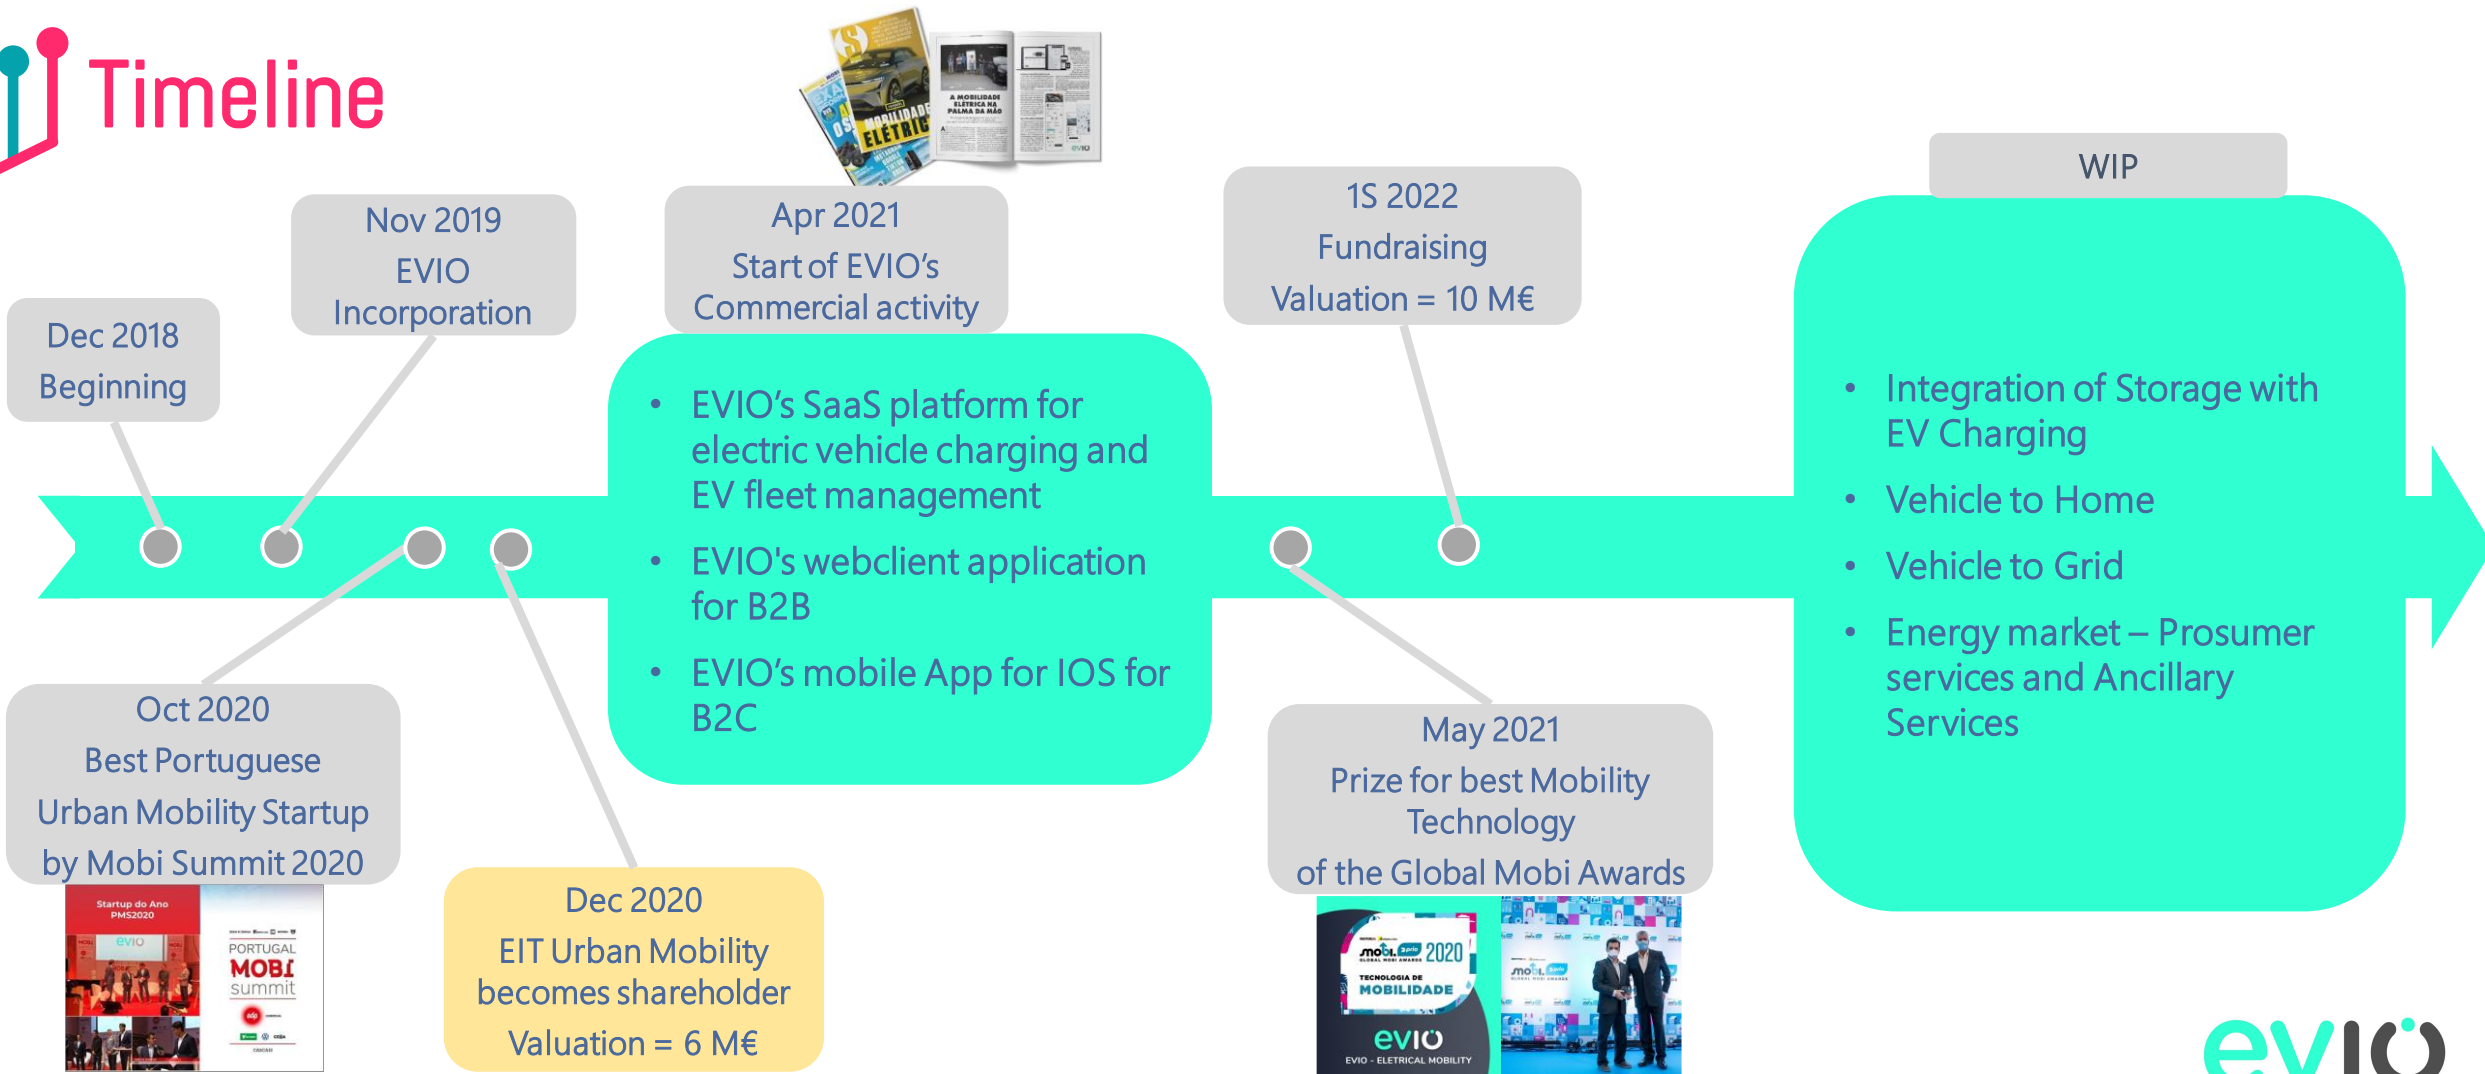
Timeline

Dec 2018
Beginning

Nov 2019
EVIO
Incorporation

Apr 2021
Start of EVIO's
Commercial activity

A MOBILIDADE ELÉTRICA NA PALMA DA MÃO

MOBILIDADE ELÉTRICA

- EVIO's SaaS platform for electric vehicle charging and EV fleet management
- EVIO's webclient application for B2B
- EVIO's mobile App for IOS for B2C

1S 2022
Fundraising
Valuation = 10 M€

WIP

- Integration of Storage with EV Charging
- Vehicle to Home
- Vehicle to Grid
- Energy market – Prosumer services and Ancillary Services

Oct 2020
Best Portuguese
Urban Mobility Startup
by Mobi Summit 2020

Startup do Ano PMS2020

evio

PORTUGAL MOBI summit

Dec 2020
EIT Urban Mobility
becomes shareholder
Valuation = 6 M€

May 2021
Prize for best Mobility
Technology
of the Global Mobi Awards

mobi 2020
GLOBAL MOBI AWARDS
TECNOLOGIA DE MOBILIDADE
evio
EVIO - ELETRICAL MOBILITY

evio